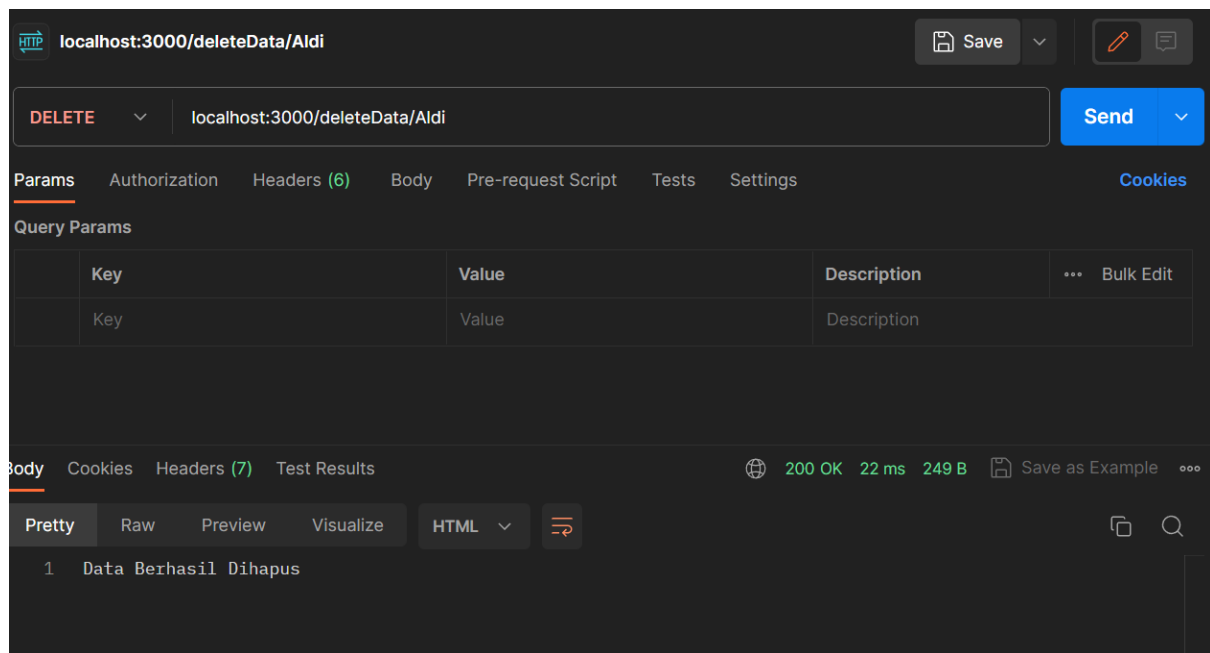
HTTP localhost:3000/deleteData/Aldi

Save

DELETE localhost:3000/deleteData/Aldi

Send

Params Authorization Headers (6) Body Pre-request Script Tests Settings Cookies

Query Params

| | Key | Value | Description | ••• Bulk Edit |
|---|---|---|---|---|
| | Key | Value | Description | |

Body Cookies Headers (7) Test Results 200 OK 22 ms 249 B Save as Example •••

Pretty Raw Preview Visualize HTML

1 Data Berhasil Dihapus